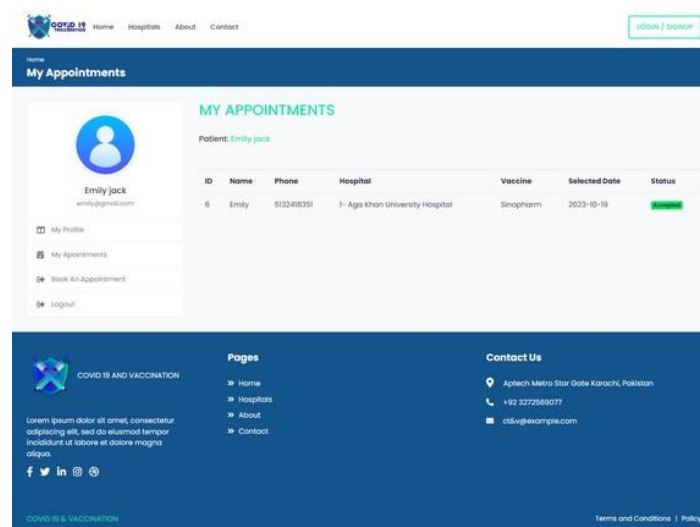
COVID 19 VACCINATION Home Hospitals About Contact LOGIN / SIGNUP

Home
My Appointments

Emily jack
emily@gmail.com

My Profile
My Appointments
Book An Appointment
Logout

MY APPOINTMENTS

Patient: Emily jack

| ID | Name | Phone | Hospital | Vaccine | Selected Date | Status |
|---|---|---|---|---|---|---|
| 6 | Emily | 5132418351 | 1- Aga Khan University Hospital | Sinopharm | 2023-10-19 | Accepted |

COVID 19 AND VACCINATION

Lorem ipsum dolor sit amet, consectetur adipiscing elit, sed do eiusmod tempor incididunt ut labore et dolore magna aliqua.

Pages
» Home
» Hospitals
» About
» Contact

Contact Us
Aptech Metro Star Gate Karachi, Pakistan
+92 3272569077
ct&v@example.com

COVID 19 & VACCINATION

Terms and Conditions | Polic